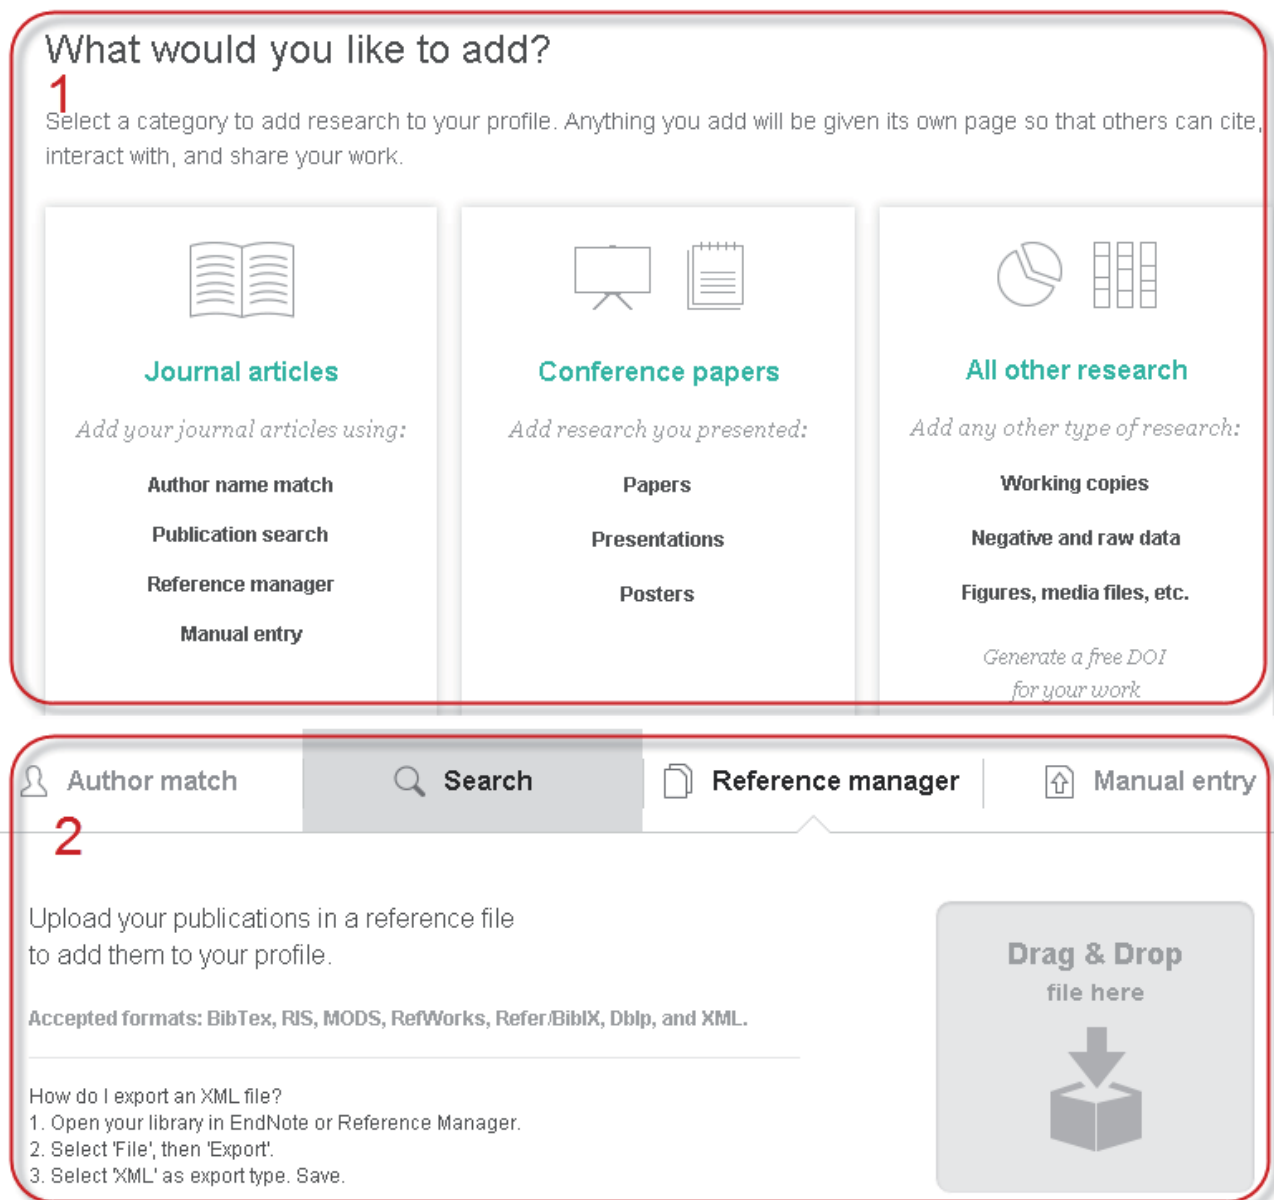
What would you like to add?

1

Select a category to add research to your profile. Anything you add will be given its own page so that others can cite, interact with, and share your work.

Journal articles

Add your journal articles using:

Author name match

Publication search

Reference manager

Manual entry

Conference papers

Add research you presented:

Papers

Presentations

Posters

All other research

Add any other type of research:

Working copies

Negative and raw data

Figures, media files, etc.

Generate a free DOI for your work

Author match

Search

Reference manager

Manual entry

2

Upload your publications in a reference file to add them to your profile.

Accepted formats: BibTex, RIS, MODS, RefWorks, Refer/BibIX, Dblp, and XML.

How do I export an XML file?
1. Open your library in EndNote or Reference Manager.
2. Select 'File', then 'Export'.
3. Select 'XML' as export type. Save.

Drag & Drop
file here